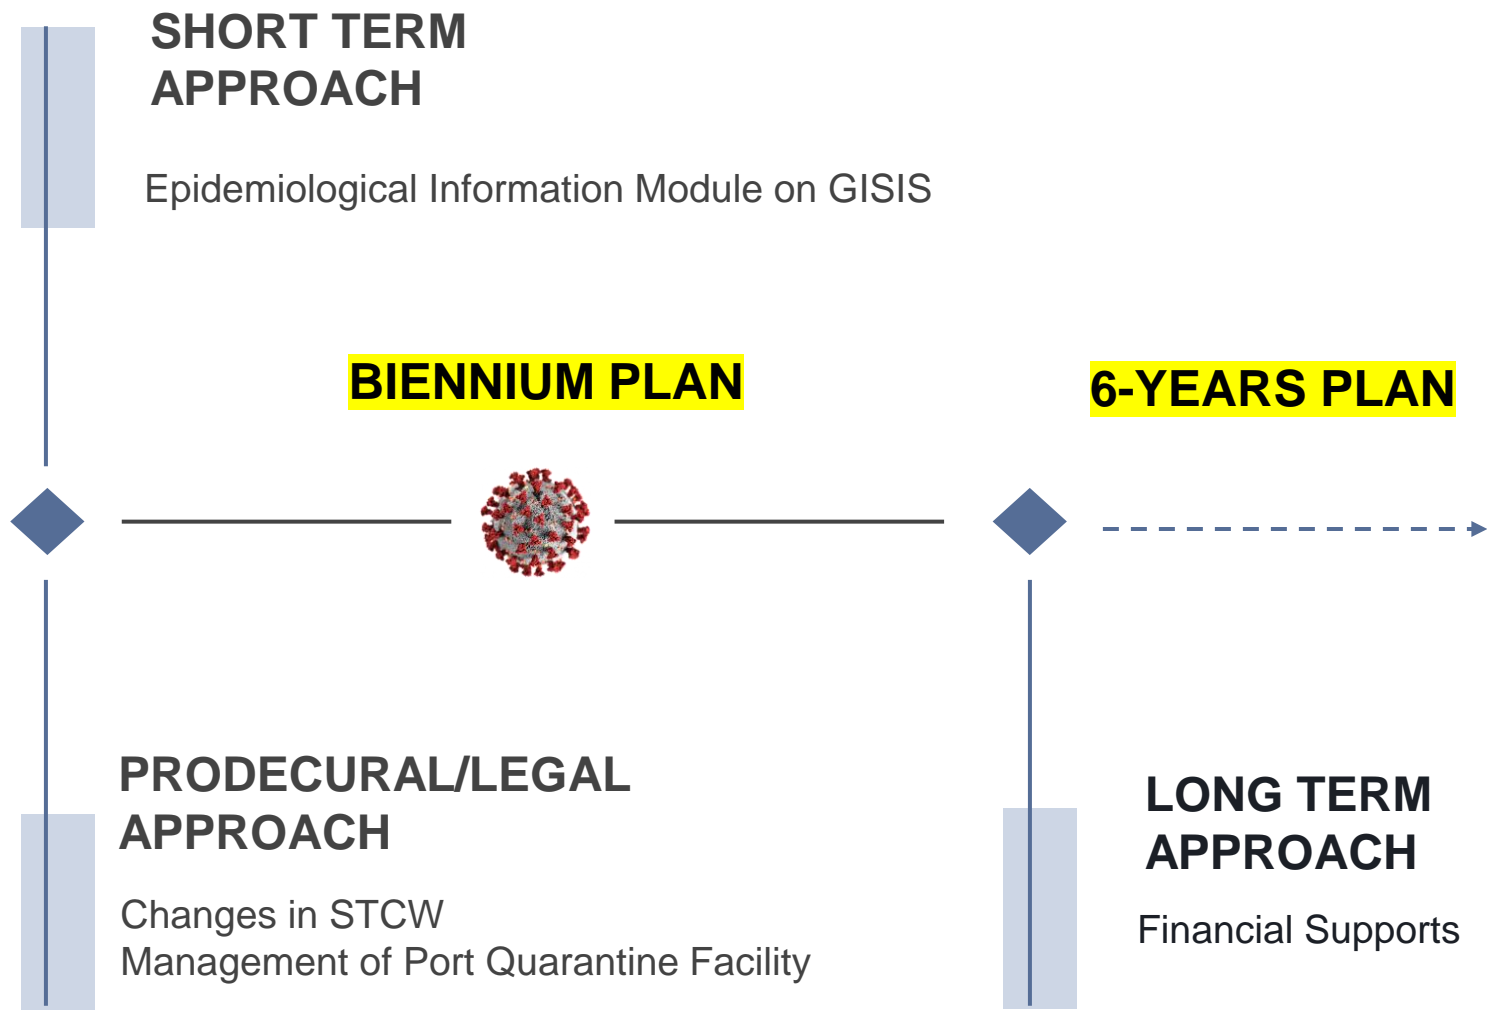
SHORT TERM APPROACH

Epidemiological Information Module on GISIS

BIENNIUM PLAN

6-YEARS PLAN

PRODECURAL/LEGAL APPROACH

Changes in STCW
Management of Port Quarantine Facility

LONG TERM APPROACH

Financial Supports